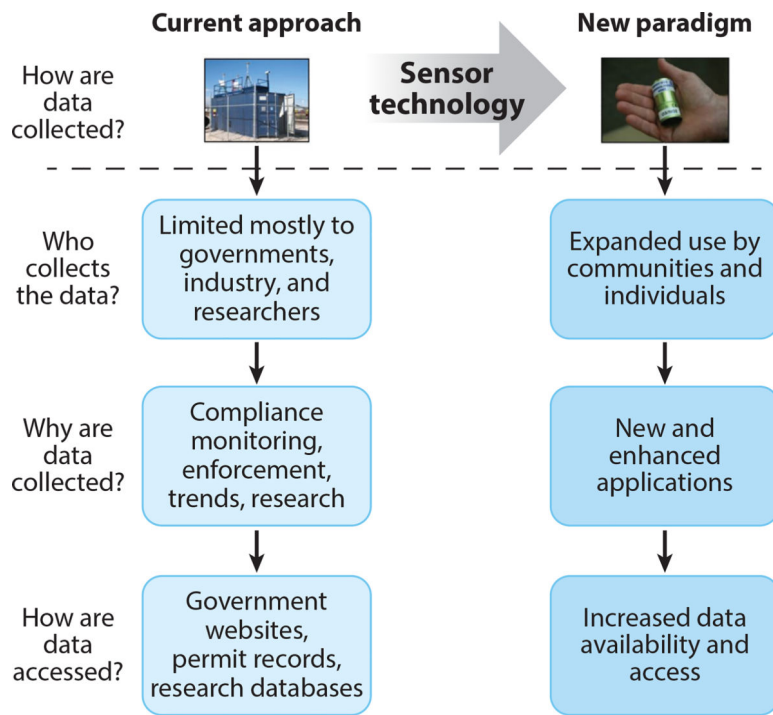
Current approach

Sensor technology

New paradigm

How are data collected?

Who collects the data?

Limited mostly to governments, industry, and researchers

Expanded use by communities and individuals

Why are data collected?

Compliance monitoring, enforcement, trends, research

New and enhanced applications

How are data accessed?

Government websites, permit records, research databases

Increased data availability and access